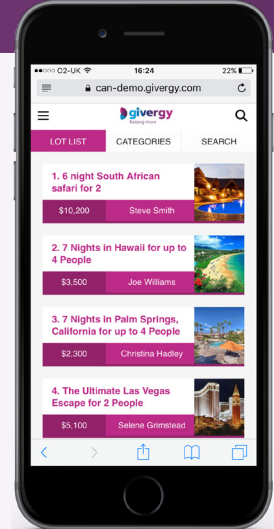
●●●○○ O2-UK 16:24 22%

can-demo.givergy.com

givergy
Raising more

LOT LIST | CATEGORIES | SEARCH

1. 6 night South African safari for 2
$10,200 | Steve Smith

2. 7 Nights in Hawaii for up to 4 People
$3,500 | Joe Williams

3. 7 Nights in Palm Springs, California for up to 4 People
$2,300 | Christina Hadley

4. The Ultimate Las Vegas Escape for 2 People
$5,100 | Selene Grimstead